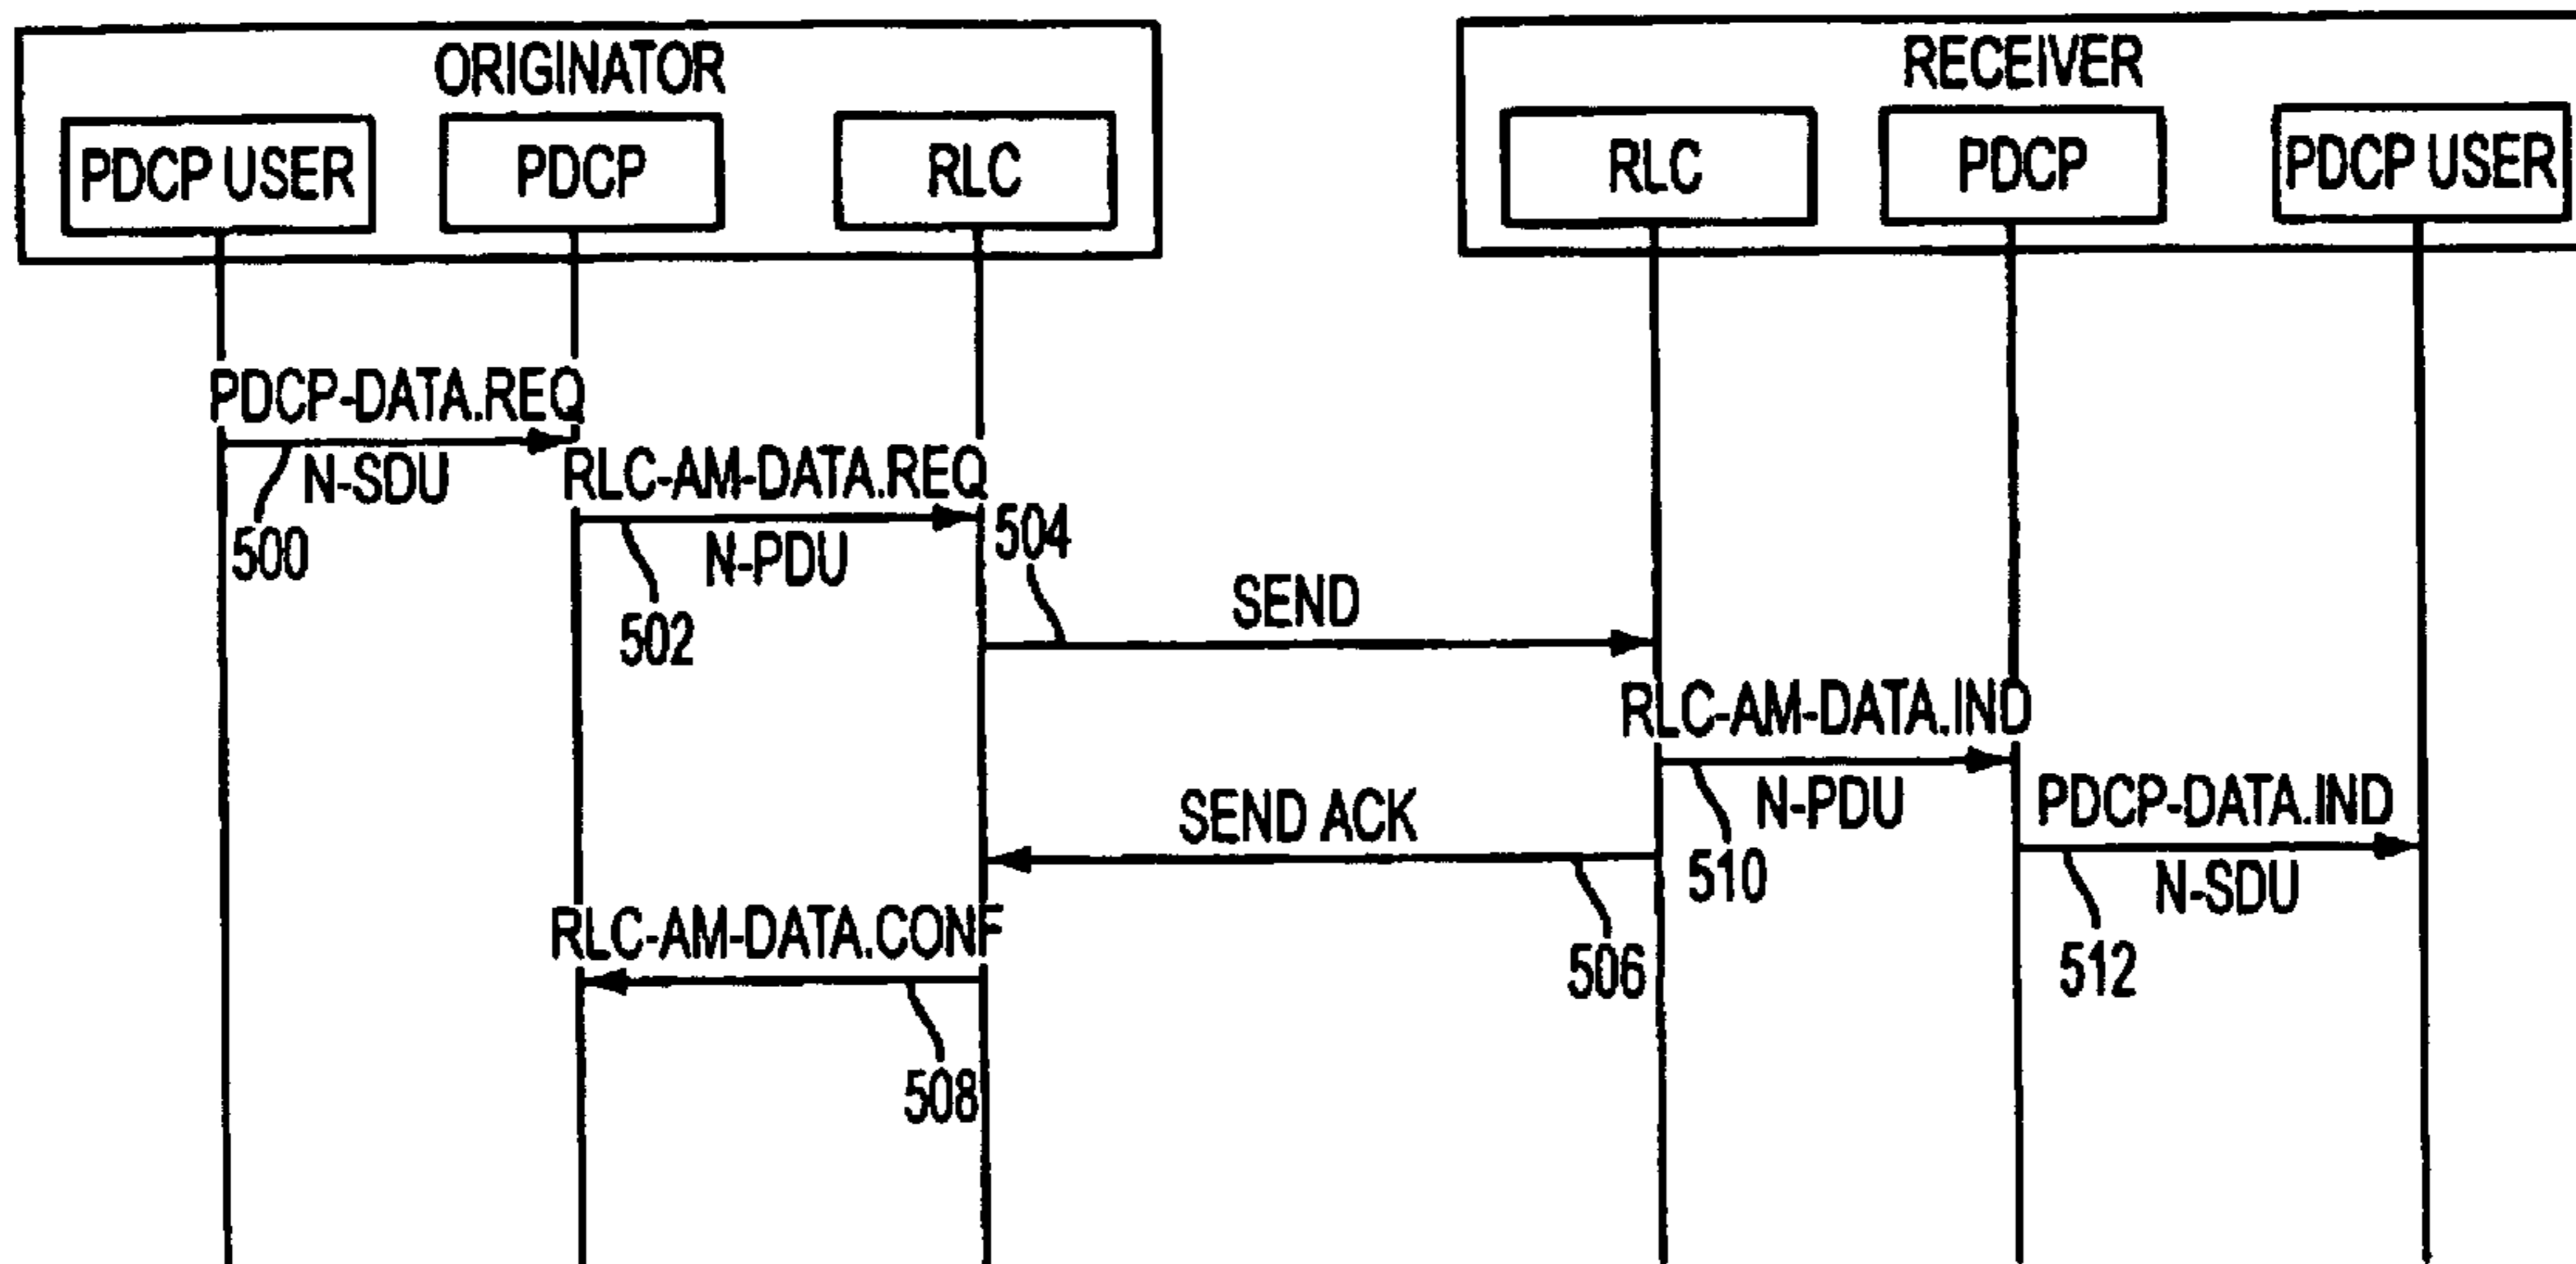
ORIGINATOR

PDCP USER

PDCP

RLC

RECEIVER

RLC

PDCP

PDCP USER

PDCP-DATA.REQ

N-SDU

500

RLC-AM-DATA.REQ

N-PDU

502

504

SEND

RLC-AM-DATA.IND

N-PDU

510

SEND ACK

506

PDCP-DATA.IND

N-SDU

512

RLC-AM-DATA.CONF

508